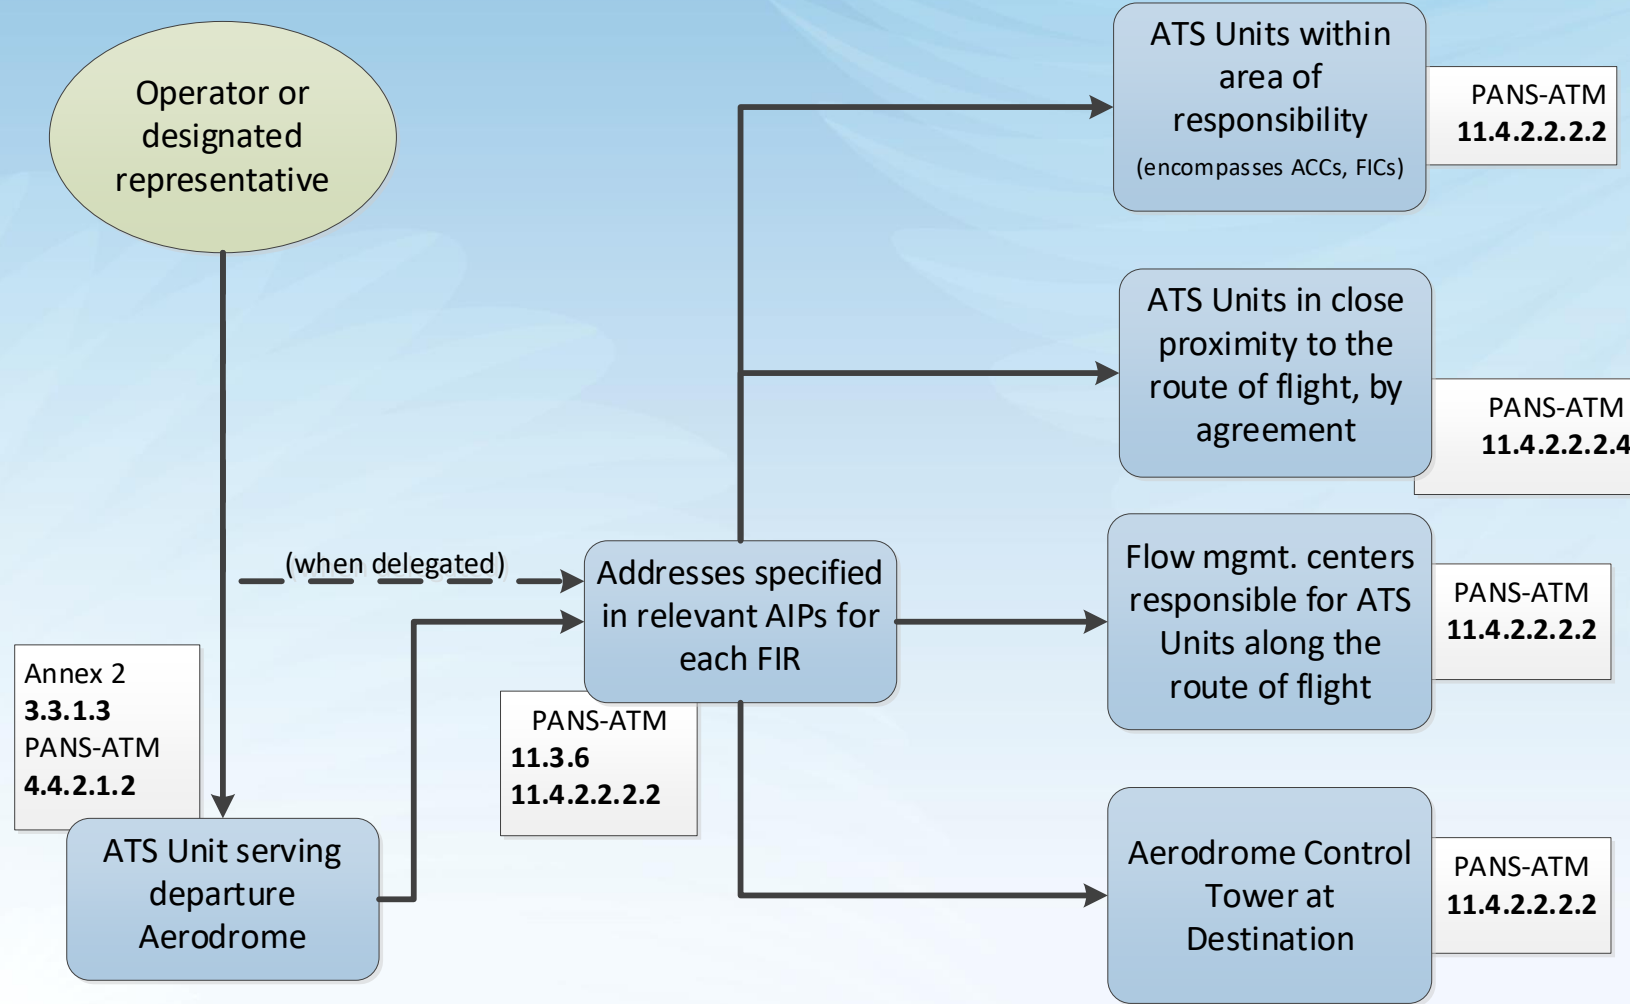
Operator or designated representative

Annex 2
**3.3.1.3**
PANS-ATM
**4.4.2.1.2**

ATS Unit serving departure Aerodrome

(when delegated)

Addresses specified in relevant AIPs for each FIR

PANS-ATM
**11.3.6**
**11.4.2.2.2.2**

ATS Units within area of responsibility
(encompasses ACCs, FICs)

PANS-ATM
**11.4.2.2.2.2**

ATS Units in close proximity to the route of flight, by agreement

PANS-ATM
**11.4.2.2.2.4**

Flow mgmt. centers responsible for ATS Units along the route of flight

PANS-ATM
**11.4.2.2.2.2**

Aerodrome Control Tower at Destination

PANS-ATM
**11.4.2.2.2.2**